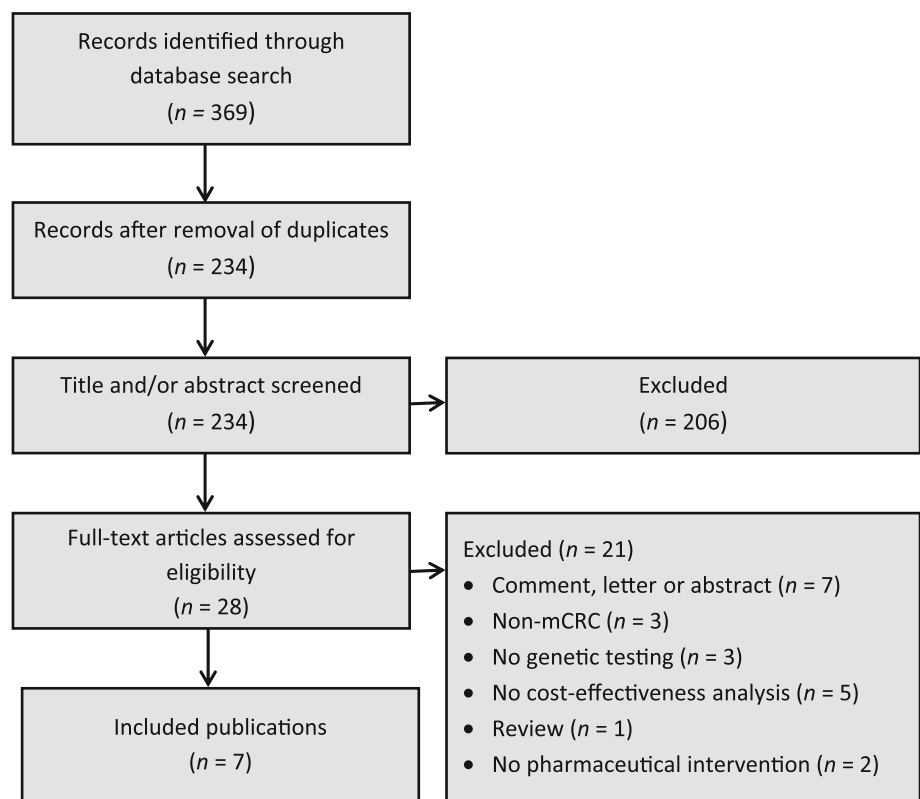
Records identified through database search
($n$ = 369)

Records after removal of duplicates
($n$ = 234)

Title and/or abstract screened
($n$ = 234)

Excluded
($n$ = 206)

Full-text articles assessed for eligibility
($n$ = 28)

Excluded ($n$ = 21)
• Comment, letter or abstract ($n$ = 7)
• Non-mCRC ($n$ = 3)
• No genetic testing ($n$ = 3)
• No cost-effectiveness analysis ($n$ = 5)
• Review ($n$ = 1)
• No pharmaceutical intervention ($n$ = 2)

Included publications
($n$ = 7)